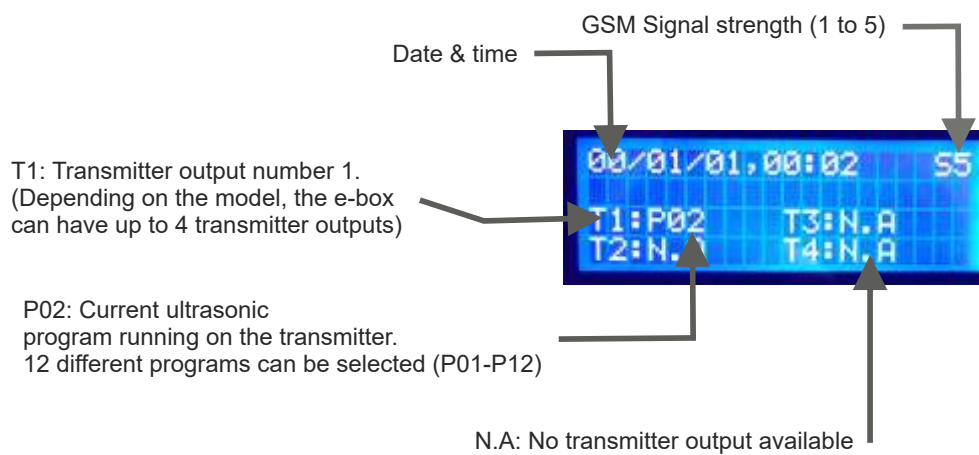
GSM Signal strength (1 to 5)

Date & time

00/01/01,00:02 S5
T1:P02 T3:N.A
T2:N.A T4:N.A

T1: Transmitter output number 1. (Depending on the model, the e-box can have up to 4 transmitter outputs)

P02: Current ultrasonic program running on the transmitter. 12 different programs can be selected (P01-P12)

N.A: No transmitter output available